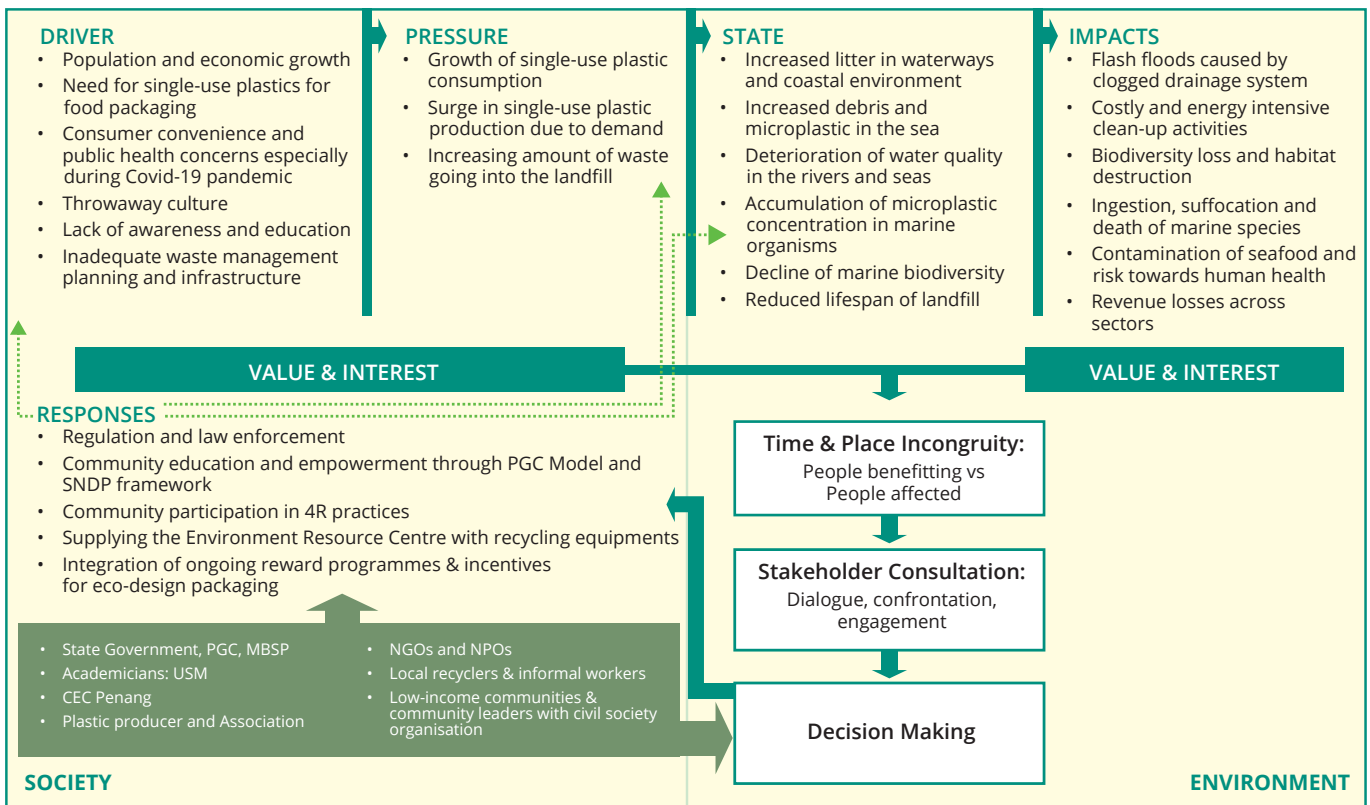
DRIVER
- Population and economic growth
- Need for single-use plastics for food packaging
- Consumer convenience and public health concerns especially during Covid-19 pandemic
- Throwaway culture
- Lack of awareness and education
- Inadequate waste management planning and infrastructure

PRESSURE
- Growth of single-use plastic consumption
- Surge in single-use plastic production due to demand
- Increasing amount of waste going into the landfill

STATE
- Increased litter in waterways and coastal environment
- Increased debris and microplastic in the sea
- Deterioration of water quality in the rivers and seas
- Accumulation of microplastic concentration in marine organisms
- Decline of marine biodiversity
- Reduced lifespan of landfill

IMPACTS
- Flash floods caused by clogged drainage system
- Costly and energy intensive clean-up activities
- Biodiversity loss and habitat destruction
- Ingestion, suffocation and death of marine species
- Contamination of seafood and risk towards human health
- Revenue losses across sectors

VALUE & INTEREST

VALUE & INTEREST

RESPONSES
- Regulation and law enforcement
- Community education and empowerment through PGC Model and SNDP framework
- Community participation in 4R practices
- Supplying the Environment Resource Centre with recycling equipments
- Integration of ongoing reward programmes & incentives for eco-design packaging

Time & Place Incongruity:
People benefitting vs People affected

Stakeholder Consultation:
Dialogue, confrontation, engagement

- State Government, PGC, MBSP
- Academicians: USM
- CEC Penang
- Plastic producer and Association
- NGOs and NPOs
- Local recyclers & informal workers
- Low-income communities & community leaders with civil society organisation

Decision Making

SOCIETY

ENVIRONMENT